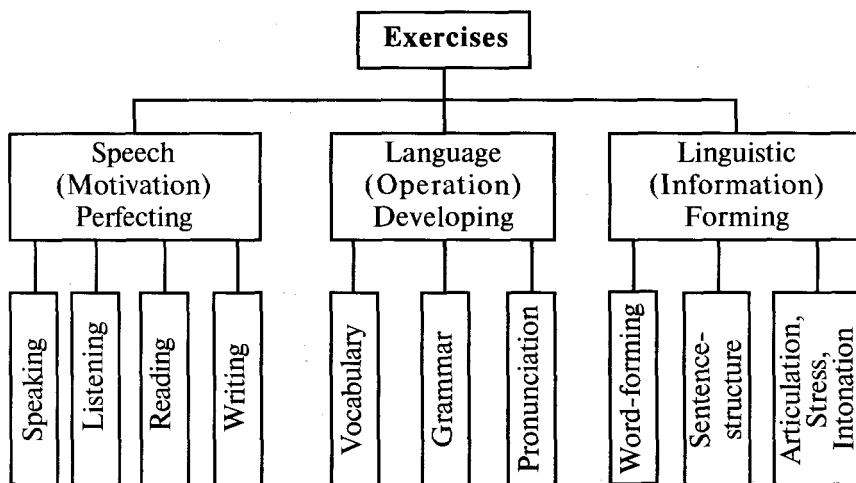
Exercises

Speech (Motivation) Perfecting

Speaking

Listening

Reading

Writing

Language (Operation) Developing

Vocabulary

Grammar

Pronunciation

Linguistic (Information) Forming

Word-forming

Sentence-structure

Articulation, Stress, Intonation